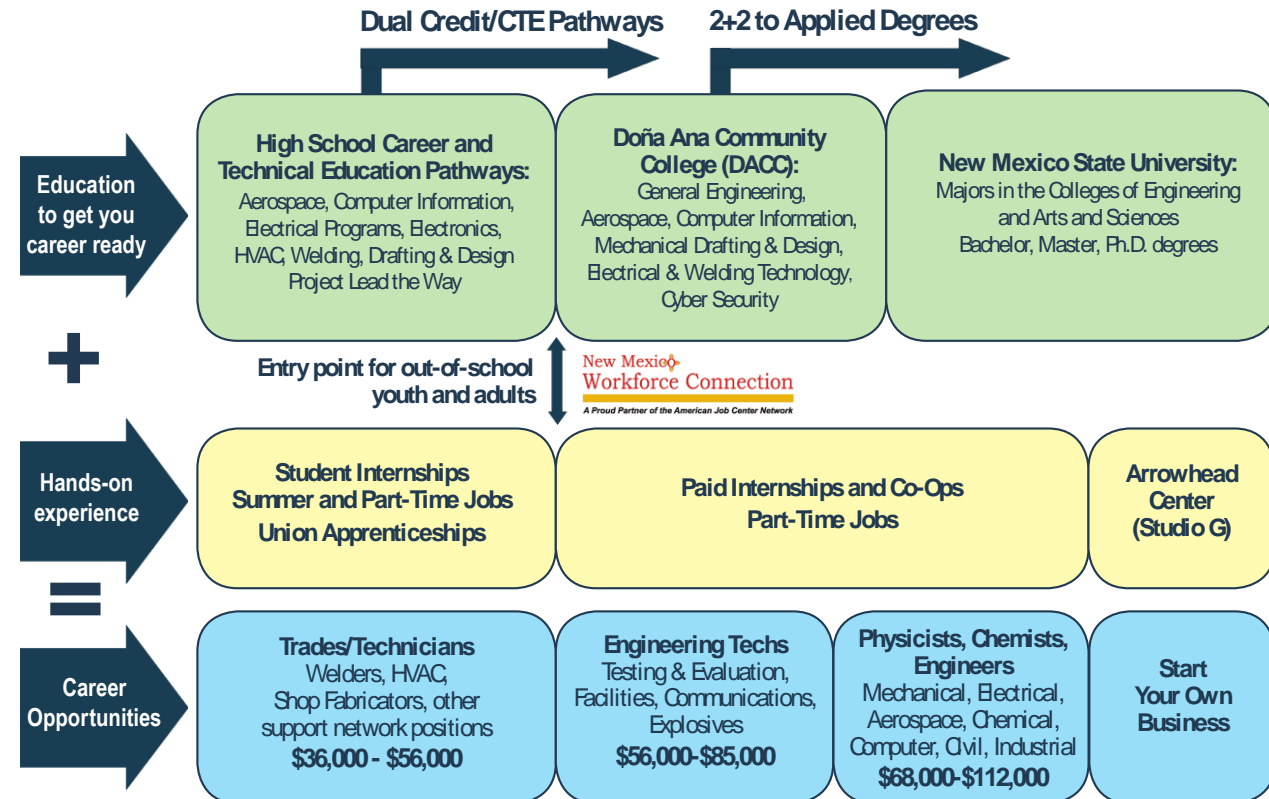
Dual Credit/CTE Pathways

2+2 to Applied Degrees

Education to get you career ready

High School Career and Technical Education Pathways:
Aerospace, Computer Information, Electrical Programs, Electronics, HVAC, Welding, Drafting & Design
Project Lead the Way

Doña Ana Community College (DACC):
General Engineering, Aerospace, Computer Information, Mechanical Drafting & Design, Electrical & Welding Technology, Cyber Security

New Mexico State University:
Majors in the Colleges of Engineering and Arts and Sciences
Bachelor, Master, Ph.D. degrees

+

Entry point for out-of-school youth and adults

New Mexico Workforce Connection
A Proud Partner of the American Job Center Network

Hands-on experience

Student Internships
Summer and Part-Time Jobs
Union Apprenticeships

Paid Internships and Co-Ops
Part-Time Jobs

Arrowhead Center (Studio G)

=

Career Opportunities

Trades/Technicians
Welders, HVAC, Shop Fabricators, other support network positions
$36,000 - $56,000

Engineering Techs
Testing & Evaluation, Facilities, Communications, Explosives
$56,000-$85,000

Physicists, Chemists, Engineers
Mechanical, Electrical, Aerospace, Chemical, Computer, Civil, Industrial
$68,000-$112,000

Start Your Own Business